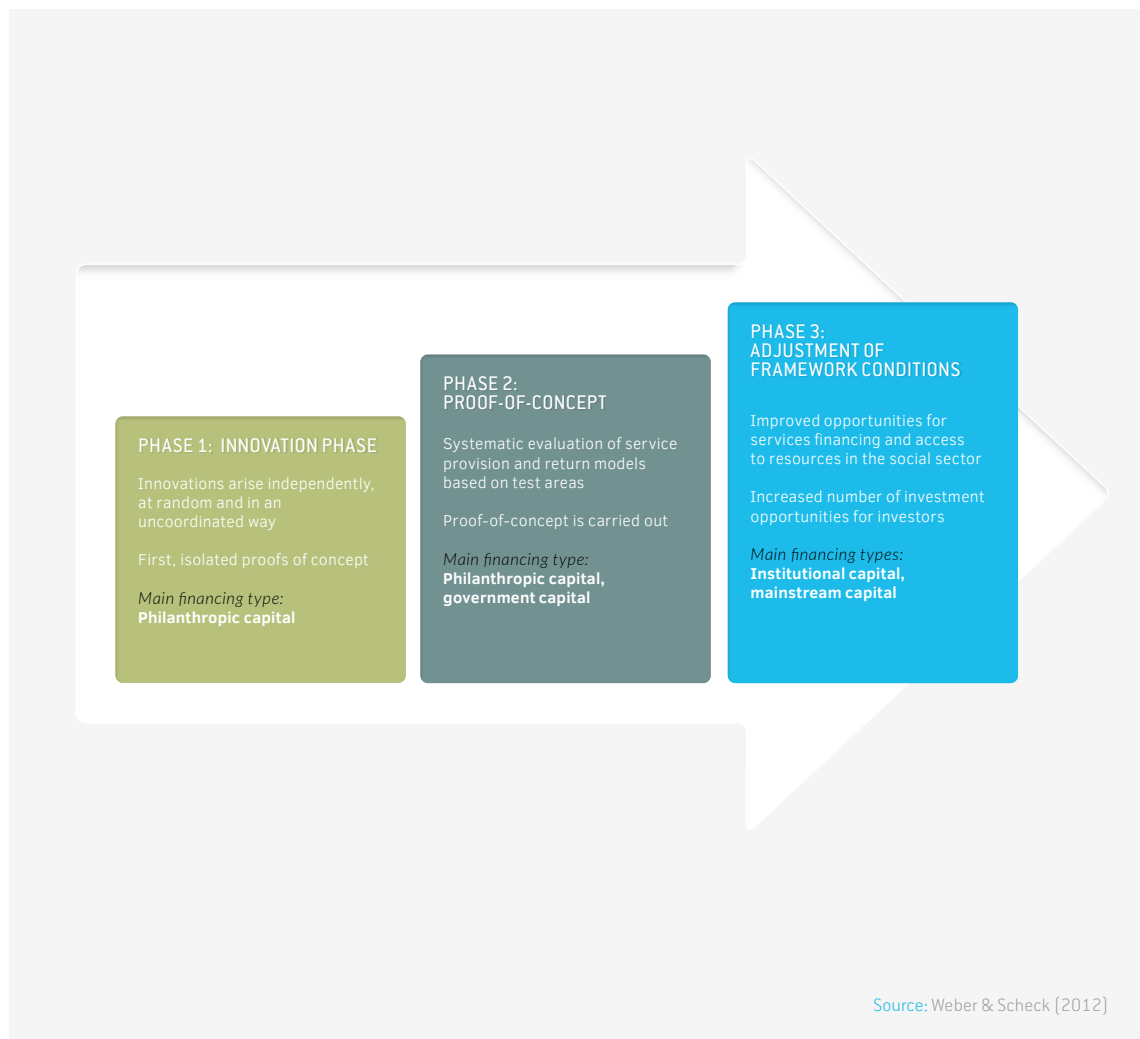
PHASE 1: INNOVATION PHASE

Innovations arise independently, at random and in an uncoordinated way

First, isolated proofs of concept

Main financing type:
**Philanthropic capital**

PHASE 2:
PROOF-OF-CONCEPT

Systematic evaluation of service provision and return models based on test areas

Proof-of-concept is carried out

Main financing type:
**Philanthropic capital, government capital**

PHASE 3:
ADJUSTMENT OF FRAMEWORK CONDITIONS

Improved opportunities for services financing and access to resources in the social sector

Increased number of investment opportunities for investors

Main financing types:
**Institutional capital, mainstream capital**

Source: Weber & Scheck (2012)